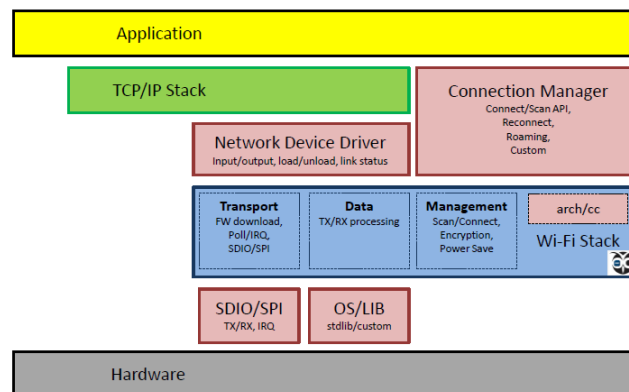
Application

TCP/IP Stack

Connection Manager
Connect/Scan API, Reconnect, Roaming, Custom

Network Device Driver
Input/output, load/unload, link status

Transport
FW download, Poll/IRQ, SDIO/SPI

Data
TX/RX processing

Management
Scan/Connect, Encryption, Power Save

arch/cc

Wi-Fi Stack

SDIO/SPI
TX/RX, IRQ

OS/LIB
stdlib/custom

Hardware